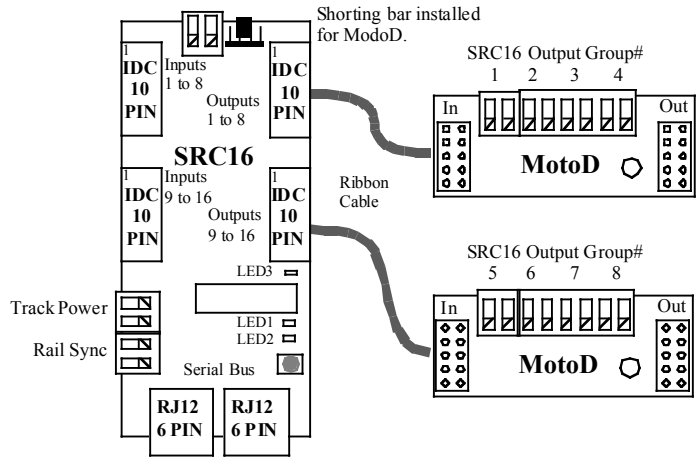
Shorting bar installed for ModoD.

1
IDC
10
PIN

Inputs
1 to 8

1
IDC
10
PIN

Outputs
1 to 8

SRC16

1
IDC
10
PIN

Inputs
9 to 16

1
IDC
10
PIN

Outputs
9 to 16

LED3
LED1
LED2

Track Power
Rail Sync

Serial Bus

RJ12
6 PIN

RJ12
6 PIN

Ribbon
Cable

SRC16 Output Group#
1 2 3 4
In
Out
MotoD

SRC16 Output Group#
5 6 7 8
In
Out
MotoD